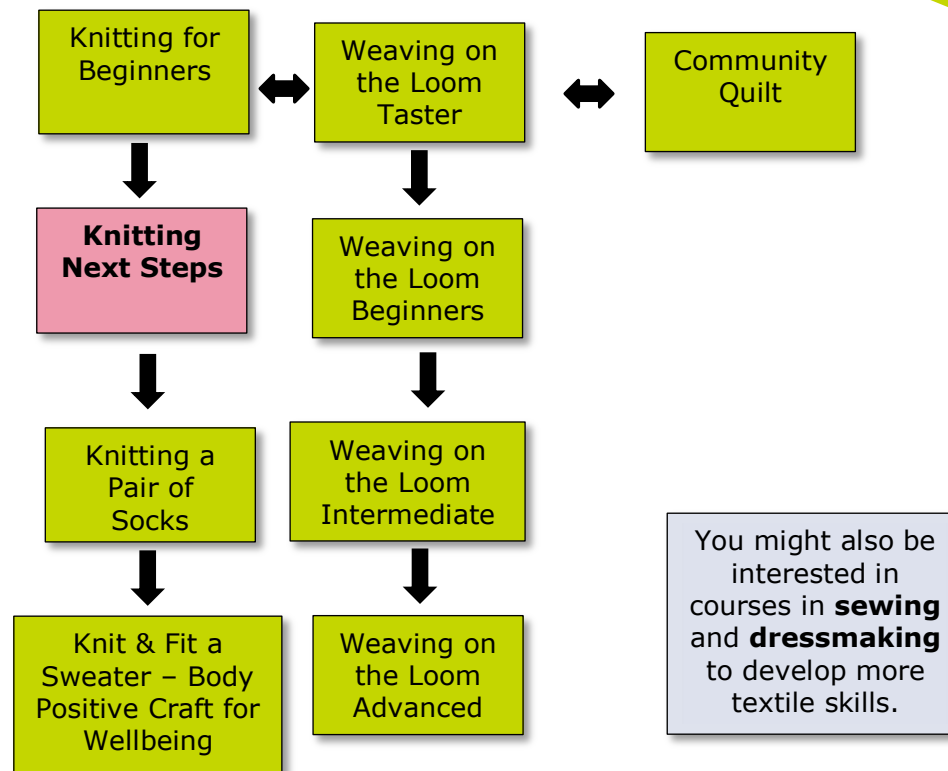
Knitting for Beginners

Weaving on the Loom Taster

Community Quilt

**Knitting Next Steps**

Weaving on the Loom Beginners

Knitting a Pair of Socks

Weaving on the Loom Intermediate

Knit & Fit a Sweater – Body Positive Craft for Wellbeing

Weaving on the Loom Advanced

You might also be interested in courses in **sewing** and **dressmaking** to develop more textile skills.